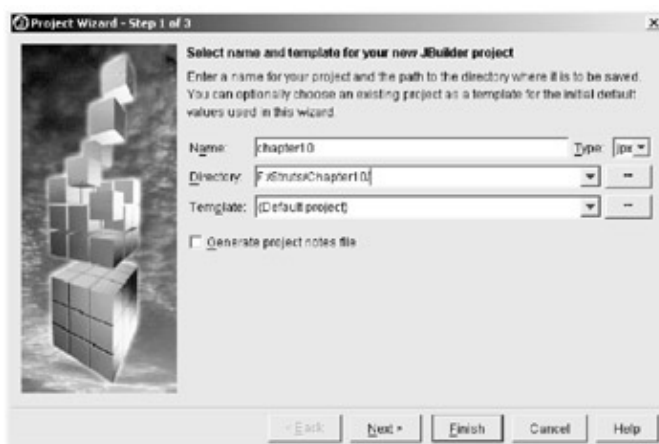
Project Wizard - Step 1 of 3

×

Select name and template for your new JBuilder project

Enter a name for your project and the path to the directory where it is to be saved. You can optionally choose an existing project as a template for the initial default values used in this wizard.

Name: chapter10

Type: jpx

Directory: F:/Struts/Chapter10

...

Template: (Default project)

...

Generate project notes file

< Back

Next >

Finish

Cancel

Help